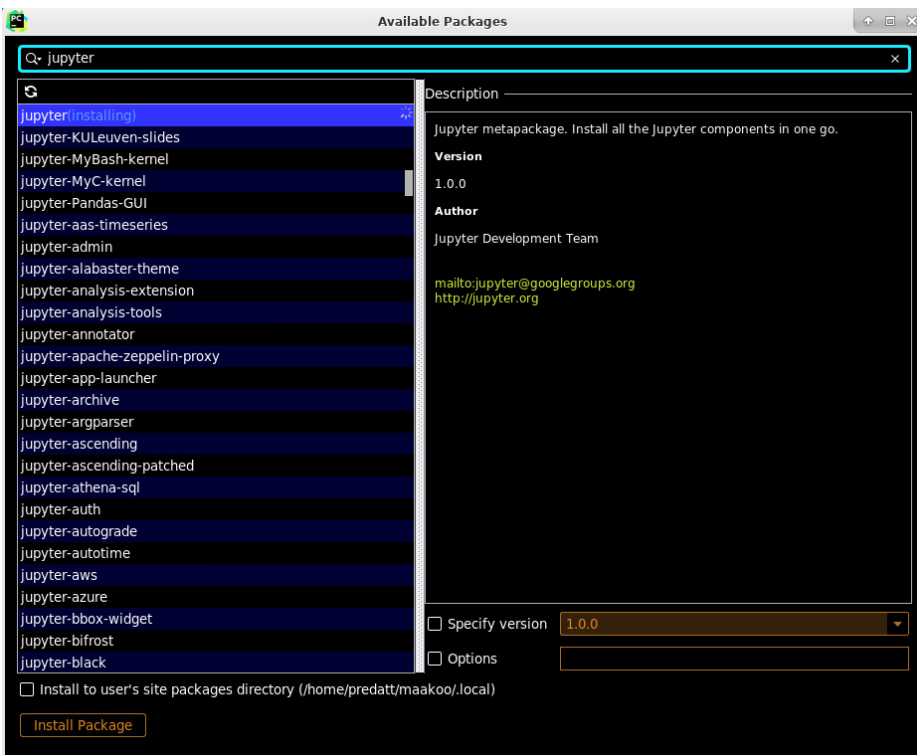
PC

Available Packages

jupyter

jupyter(installing)
jupyter-KULeuven-slides
jupyter-MyBash-kernel
jupyter-MyC-kernel
jupyter-Pandas-GUI
jupyter-aas-timeseries
jupyter-admin
jupyter-alabaster-theme
jupyter-analysis-extension
jupyter-analysis-tools
jupyter-annotator
jupyter-apache-zeppelin-proxy
jupyter-app-launcher
jupyter-archive
jupyter-argparser
jupyter-ascending
jupyter-ascending-patched
jupyter-athena-sql
jupyter-auth
jupyter-autograde
jupyter-autotime
jupyter-aws
jupyter-azure
jupyter-bbox-widget
jupyter-bifrost
jupyter-black

Description

Jupyter metapackage. Install all the Jupyter components in one go.

Version

1.0.0

Author

Jupyter Development Team

mailto:jupyter@googlegroups.org
http://jupyter.org

Specify version 1.0.0

Options

Install to user's site packages directory (/home/predatt/maakoo/.local)

Install Package